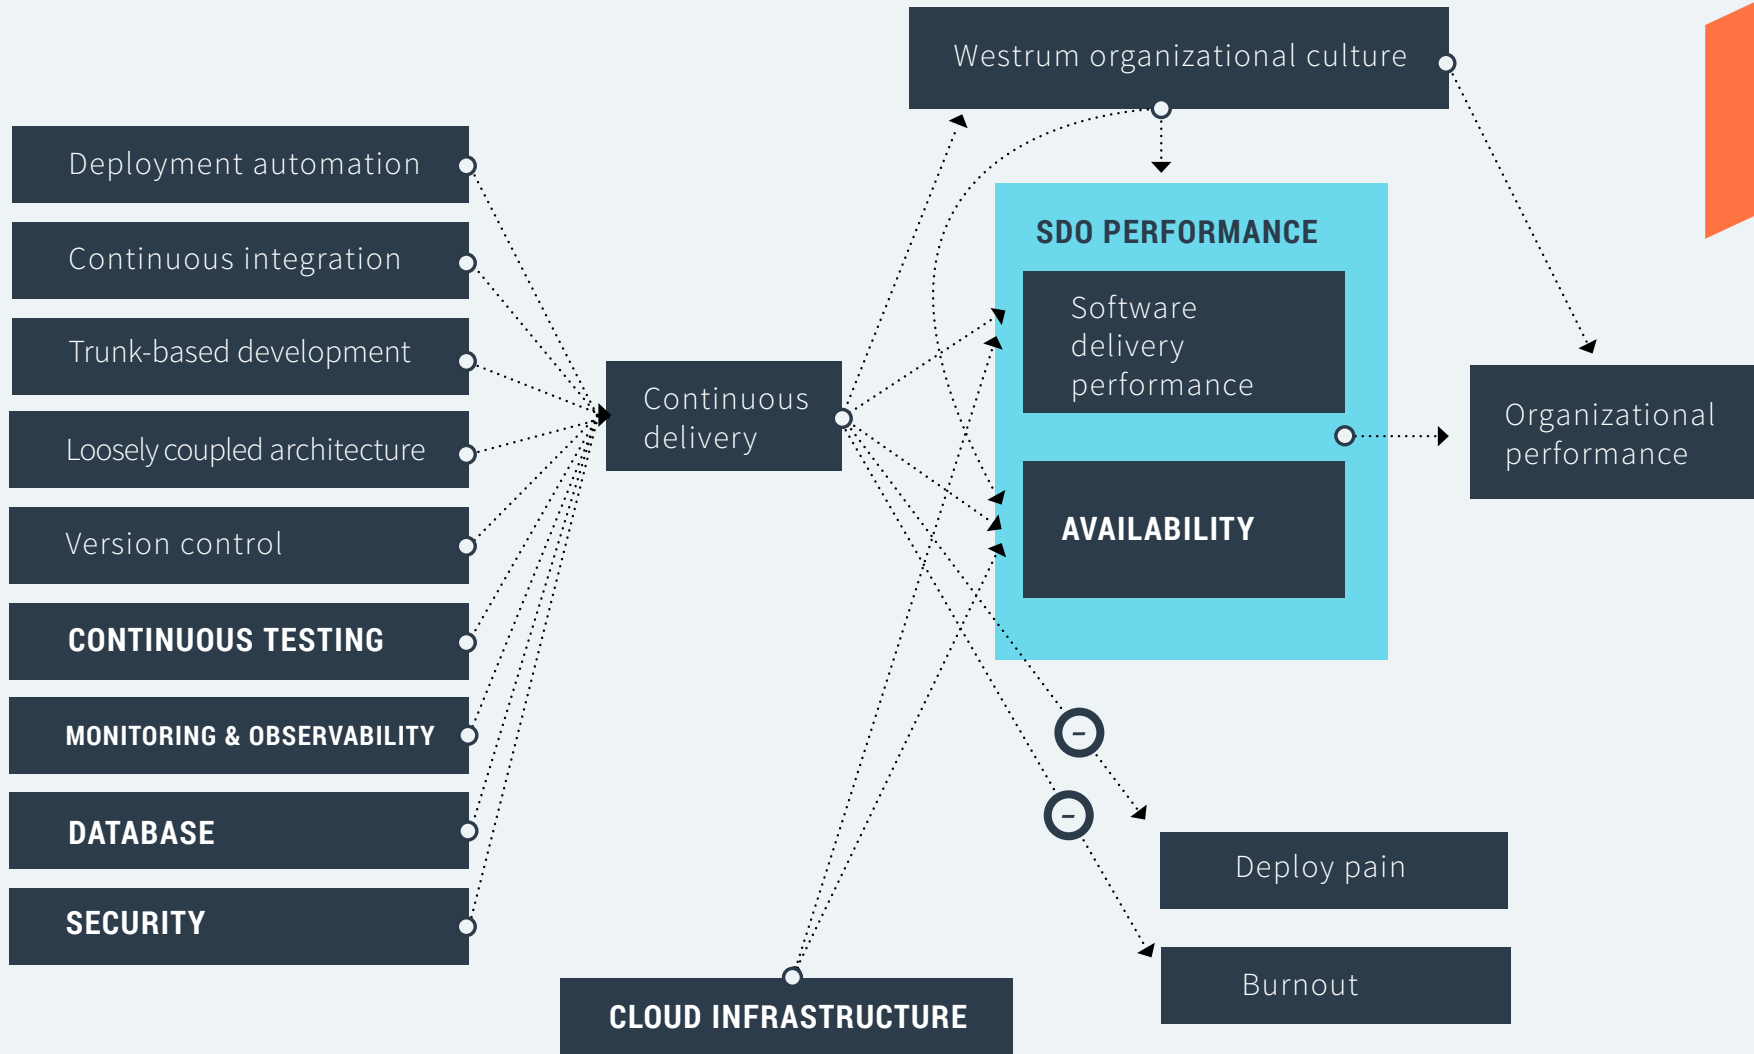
Deployment automation

Continuous integration

Trunk-based development

Loosely coupled architecture

Version control

CONTINUOUS TESTING

MONITORING & OBSERVABILITY

DATABASE

SECURITY

Continuous delivery

Westrum organizational culture

SDO PERFORMANCE

Software delivery performance

AVAILABILITY

Organizational performance

Deploy pain

Burnout

CLOUD INFRASTRUCTURE